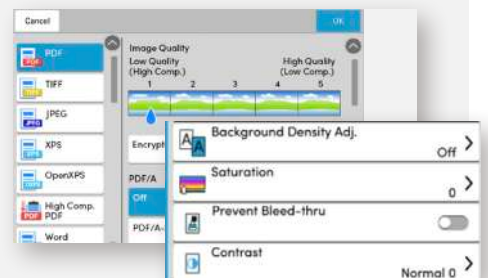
Cancel

OK

PDF

TIFF

JPEG

XPS

OpenXPS

High Comp. PDF

Word

Image Quality

Low Quality (High Comp.)

High Quality (Low Comp.)

1 2 3 4 5

Encrypt

PDF/A

Off

PDF/A-

Background Density Adj.

Off

Saturation

0

Prevent Bleed-thru

Contrast

Normal 0